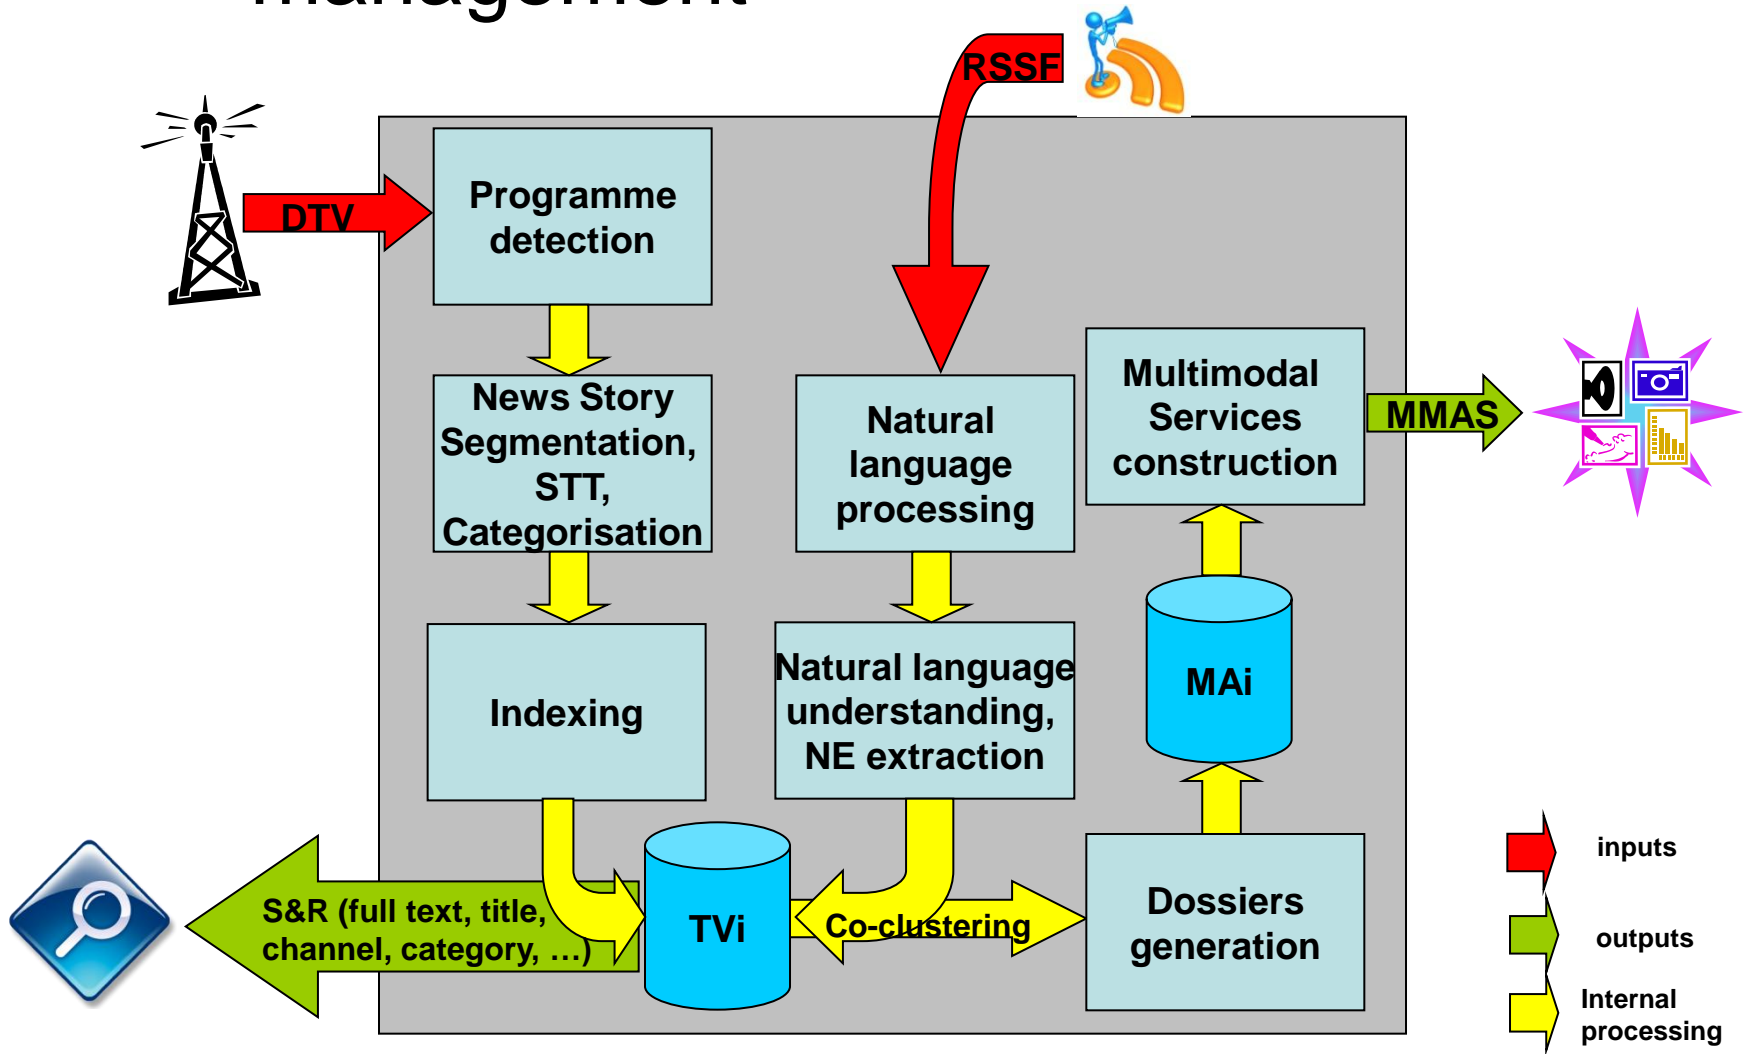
management

RSSF

DTV

Programme detection

News Story Segmentation, STT, Categorisation

Natural language processing

Multimodal Services construction

MMAS

Indexing

Natural language understanding, NE extraction

MAi

TVi

S&R (full text, title, channel, category, …)

Co-clustering

Dossiers generation

inputs

outputs

Internal processing